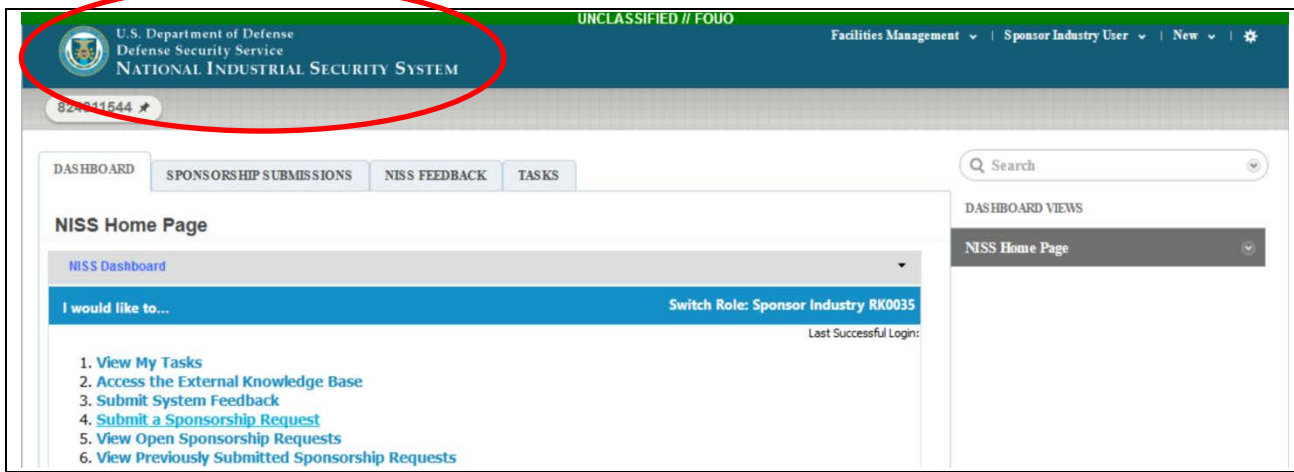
UNCLASSIFIED // FOUO

U.S. Department of Defense
Defense Security Service
NATIONAL INDUSTRIAL SECURITY SYSTEM

Facilities Management | Sponsor Industry User | New |

82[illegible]1544

DASHBOARD | SPONSORSHIP SUBMISSIONS | NISS FEEDBACK | TASKS

Search

DASHBOARD VIEWS

NISS Home Page

NISS Home Page

NISS Dashboard

I would like to...

Switch Role: Sponsor Industry RK0035

Last Successful Login:

1. View My Tasks
2. Access the External Knowledge Base
3. Submit System Feedback
4. Submit a Sponsorship Request
5. View Open Sponsorship Requests
6. View Previously Submitted Sponsorship Requests